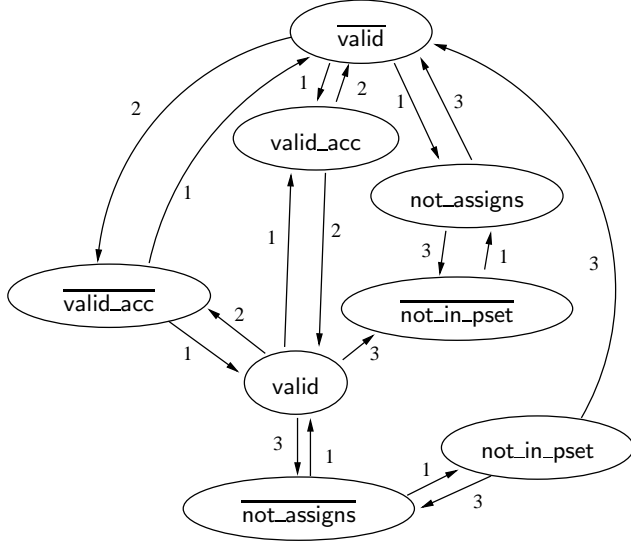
$\overline{\text{valid}}$

2

1

2

1

3

valid_acc

1

not_assigns

1

2

3

1

3

$\overline{\text{valid\_acc}}$

2

$\overline{\text{not\_in\_pset}}$

1

3

valid

3

1

not_in_pset

1

3

$\overline{\text{not\_assigns}}$